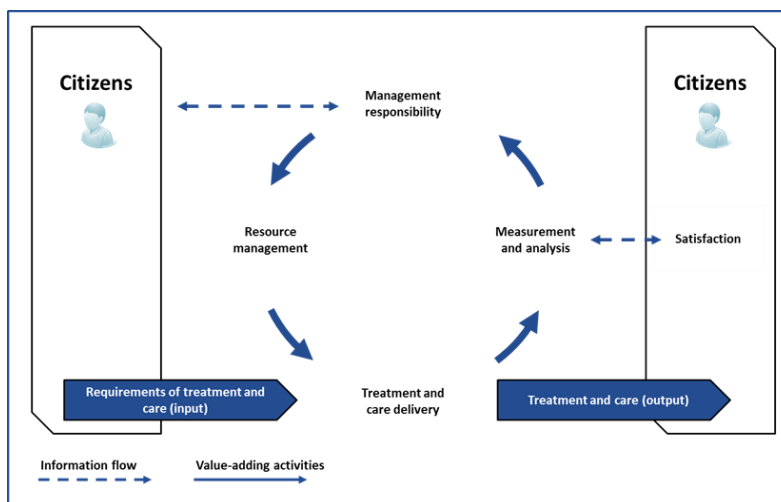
Citizens

Management responsibility

Citizens

Resource management

Measurement and analysis

Satisfaction

Requirements of treatment and care (input)

Treatment and care delivery

Treatment and care (output)

Information flow

Value-adding activities